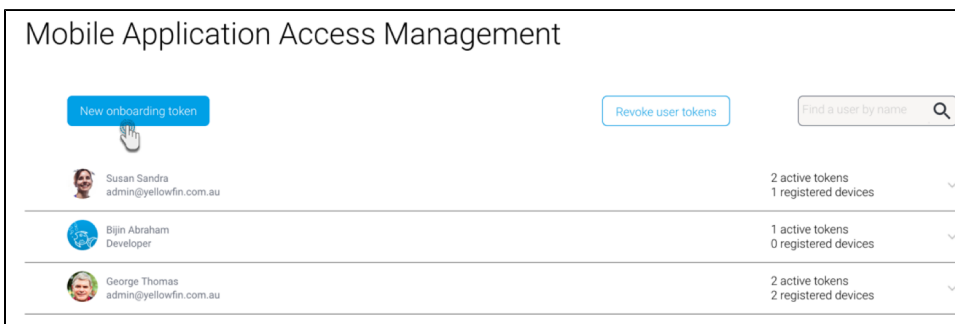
Mobile Application Access Management

New onboarding token

Revoke user tokens

Find a user by name

Susan Sandra
admin@yellowfin.com.au

2 active tokens
1 registered devices

Bijin Abraham
Developer

1 active tokens
0 registered devices

George Thomas
admin@yellowfin.com.au

2 active tokens
2 registered devices